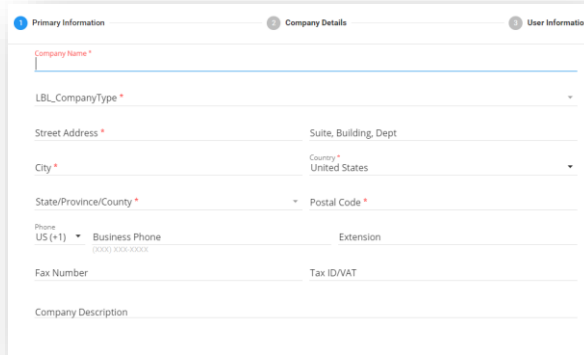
1 Primary Information

2 Company Details

3 User Informatio

Company Name *

LBL_CompanyType *

Street Address *

Suite, Building, Dept

City *

Country *
United States

State/Province/County *

Postal Code *

Phone
US (+1)

Business Phone
(XXX) XXX-XXXX

Extension

Fax Number

Tax ID/VAT

Company Description